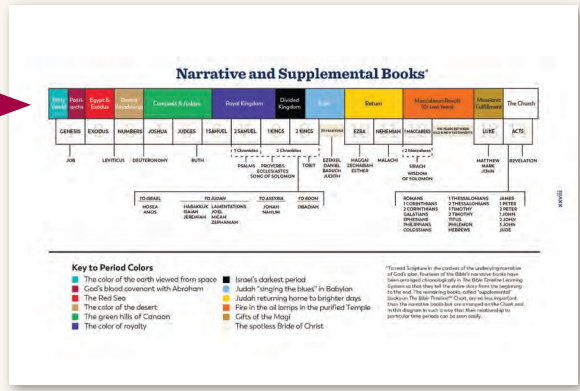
Narrative and Supplemental Books*

| Early World | Patriarchs | Egypt & Exodus | Desert Wanderings | Conquest & Judges | Royal Kingdom | Divided Kingdom | Exile | Return | Maccabean Revolt (Or Last Years) | Messianic Fulfillment | The Church |
|---|---|---|---|---|---|---|---|---|---|---|---|

GENESIS | EXODUS | NUMBERS | JOSHUA | JUDGES | 1 SAMUEL | 2 SAMUEL | 1 KINGS | 2 KINGS | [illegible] | EZRA | NEHEMIAH | 1 MACCABEES | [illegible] | LUKE | ACTS

JOB | LEVITICUS | DEUTERONOMY | RUTH | 1 Chronicles | 2 Chronicles | TOBIT | EZEKIEL DANIEL BARUCH JUDITH | HAGGAI ZECHARIAH ESTHER | MALACHI | 2 Maccabees | MATTHEW MARK JOHN | REVELATION

PSALMS PROVERBS ECCLESIASTES SONG OF SOLOMON | SIRACH WISDOM OF SOLOMON

TO ISRAEL: HOSEA AMOS | TO JUDAH: HABAKKUK ISAIAH JEREMIAH LAMENTATIONS JOEL MICAH ZEPHANIAH | TO ASSYRIA: JONAH NAHUM | TO EDOM: OBADIAH

ROMANS 1 CORINTHIANS 2 CORINTHIANS GALATIANS EPHESIANS PHILIPPIANS COLOSSIANS | 1 THESSALONIANS 2 THESSALONIANS 1 TIMOTHY 2 TIMOTHY TITUS PHILEMON HEBREWS | JAMES 1 PETER 2 PETER 1 JOHN 2 JOHN 3 JOHN JUDE

xxxiii

Key to Period Colors
The color of the earth viewed from space
God's blood covenant with Abraham
The Red Sea
The color of the desert
The green hills of Canaan
The color of royalty
Israel's darkest period
Judah "singing the blues" in Babylon
Judah: returning home to brighter days
Fire in the oil lamps in the purified Temple
Gifts of the Magi
The spotless Bride of Christ

*To read Scripture in the context of the underlying narrative of God's plan, fourteen of the Bible's narrative books have been arranged chronologically in The Bible Timeline Learning System so that they tell the entire story from the beginning to the end. The remaining books, called "supplemental" books on The Bible Timeline® Chart, are no less important than the narrative books but are arranged on the Chart and in this diagram in such a way that their relationship to particular time periods can be seen easily.